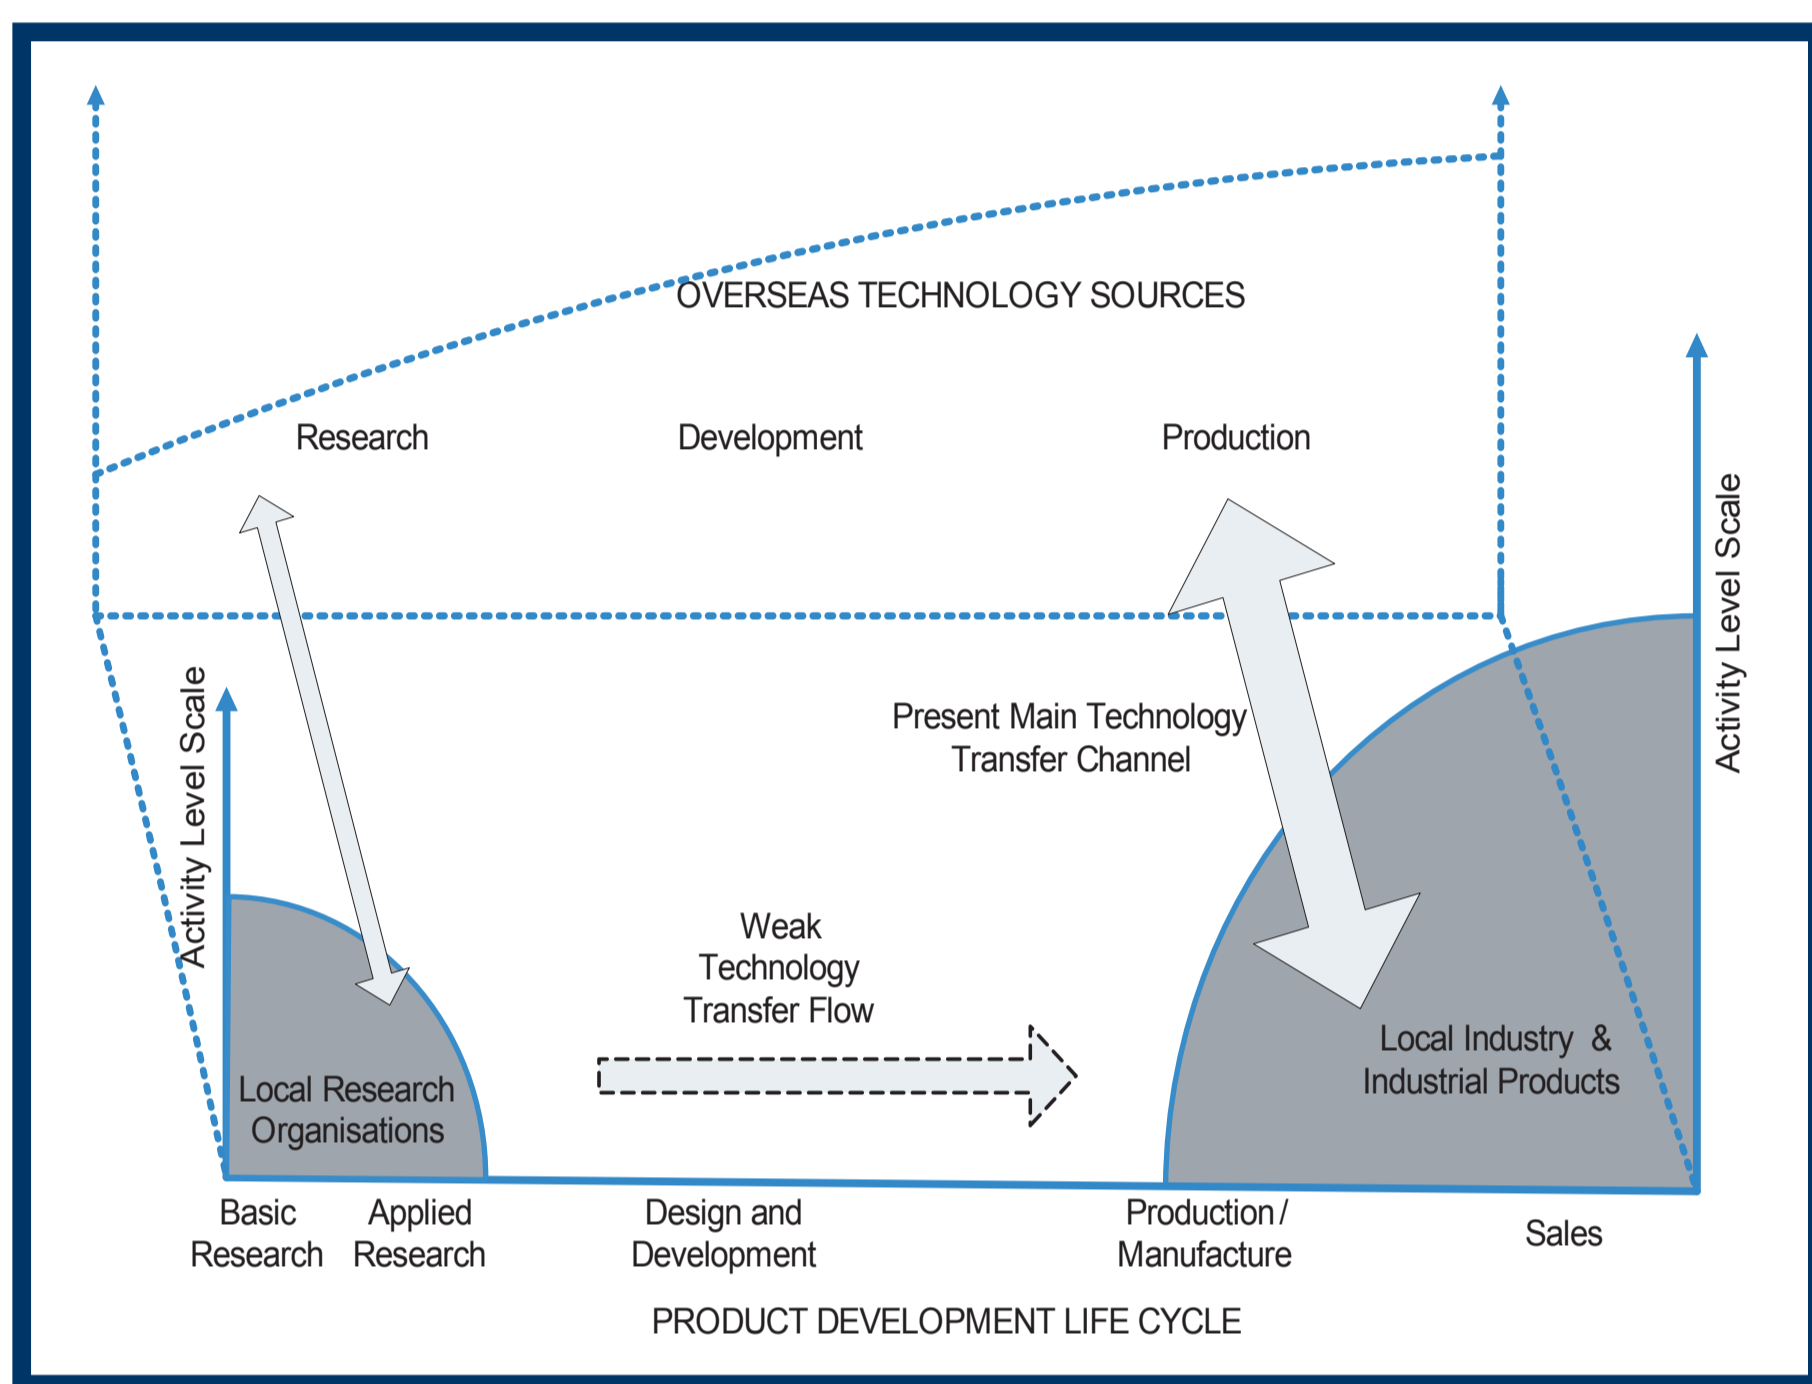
OVERSEAS TECHNOLOGY SOURCES

Research

Development

Production

Activity Level Scale

Present Main Technology Transfer Channel

Activity Level Scale

Weak Technology Transfer Flow

Local Research Organisations

Local Industry & Industrial Products

Basic Research

Applied Research

Design and Development

Production / Manufacture

Sales

PRODUCT DEVELOPMENT LIFE CYCLE